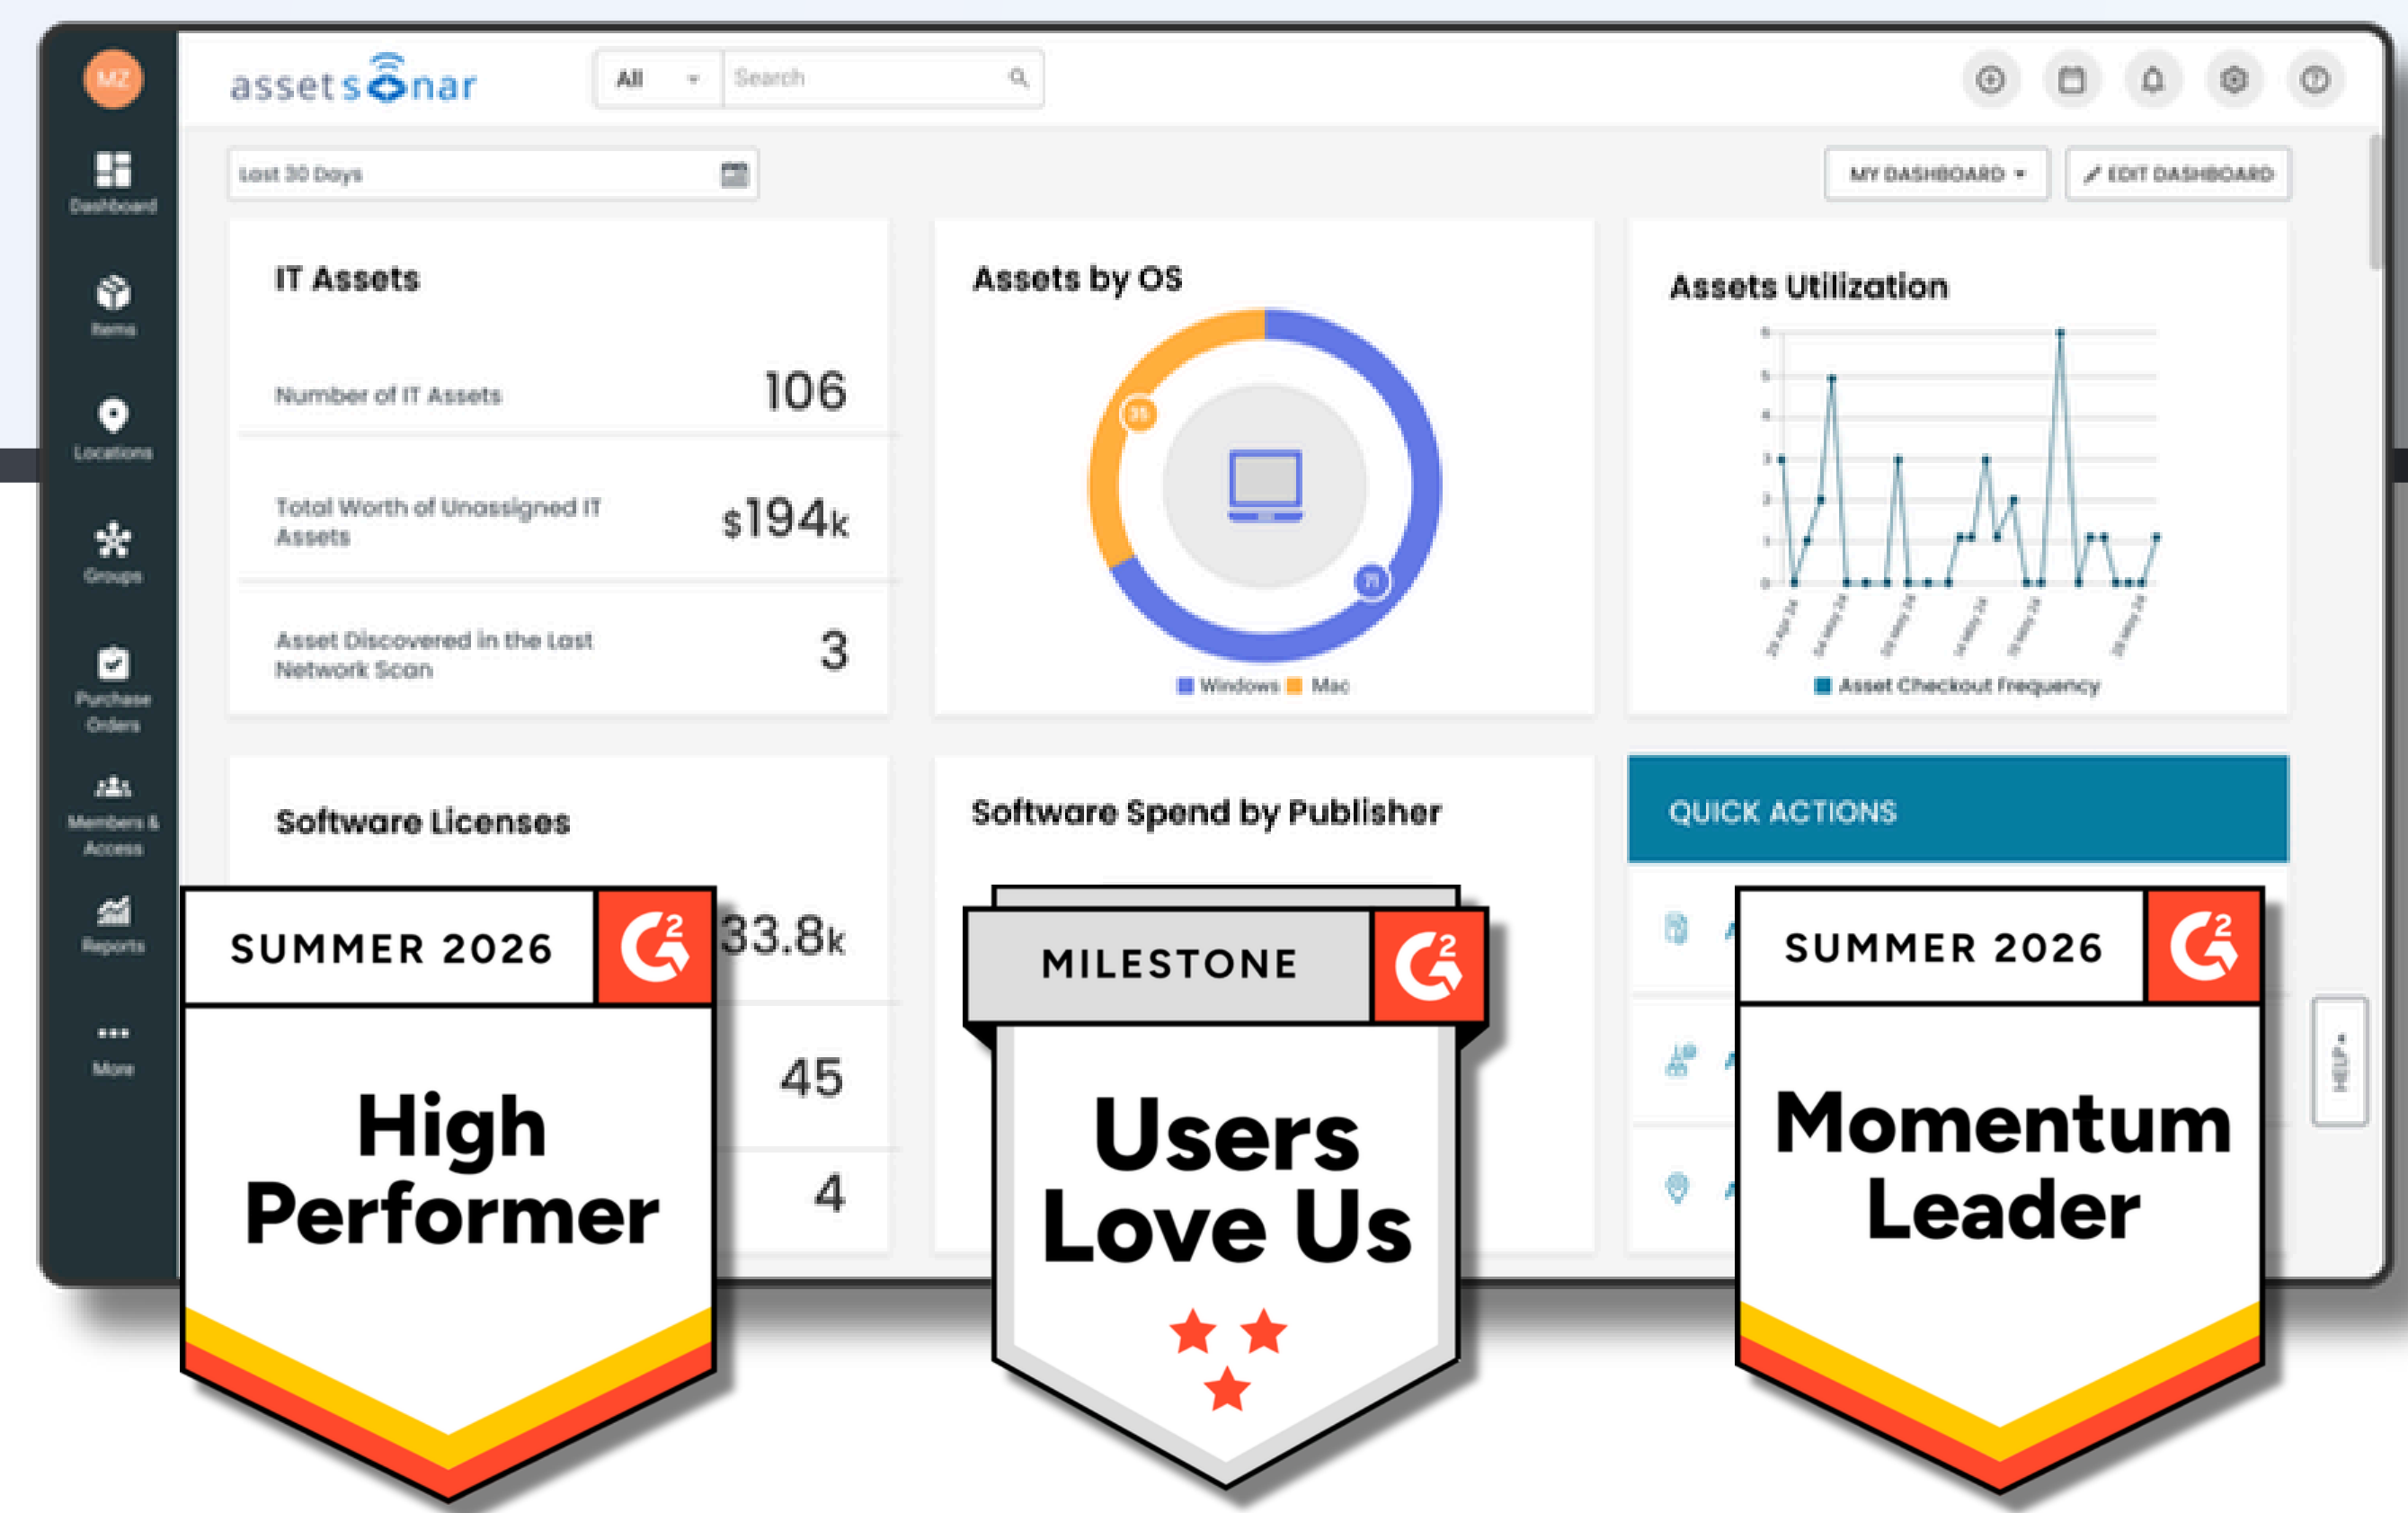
MZ
Dashboard
Items
Locations
Groups
Purchase Orders
Members & Access
Reports
More

assetsonar
All
Search

Last 30 Days
MY DASHBOARD
EDIT DASHBOARD

IT Assets
Number of IT Assets 106
Total Worth of Unassigned IT Assets $194k
Asset Discovered in the Last Network Scan 3

Assets by OS
35
71
Windows Mac

Assets Utilization
Asset Checkout Frequency

Software Licenses
33.8k
45
4

Software Spend by Publisher

QUICK ACTIONS

HELP

SUMMER 2026
High Performer

MILESTONE
Users Love Us

SUMMER 2026
Momentum Leader